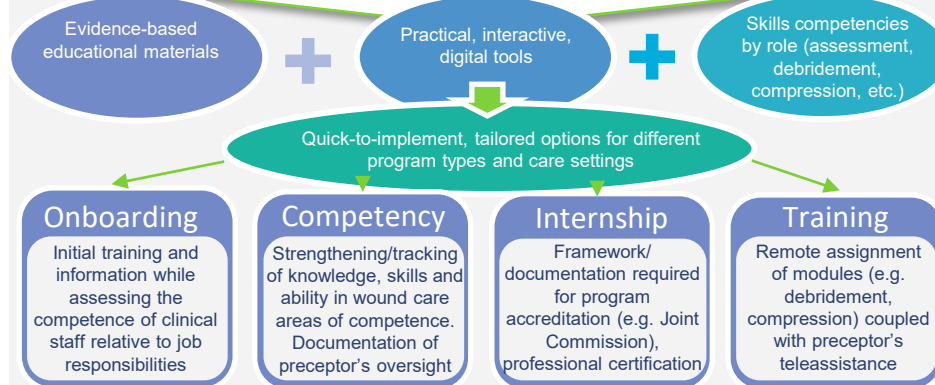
Evidence-based educational materials

Practical, interactive, digital tools

Skills competencies by role (assessment, debridement, compression, etc.)

Quick-to-implement, tailored options for different program types and care settings

Onboarding

Initial training and information while assessing the competence of clinical staff relative to job responsibilities

Competency

Strengthening/tracking of knowledge, skills and ability in wound care areas of competence. Documentation of preceptor's oversight

Internship

Framework/ documentation required for program accreditation (e.g. Joint Commission), professional certification

Training

Remote assignment of modules (e.g. debridement, compression) coupled with preceptor's teleassistance